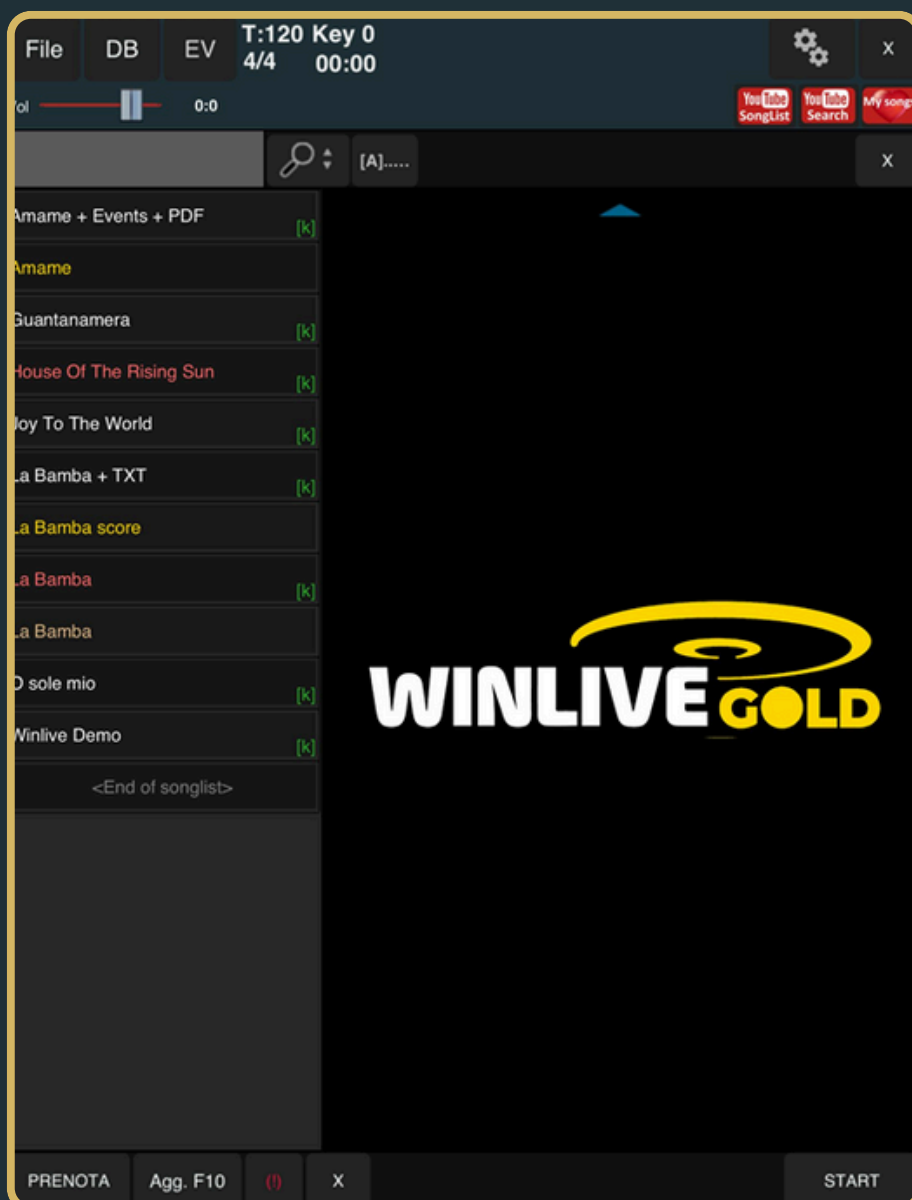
File DB EV T:120 Key 0
4/4 00:00

Vol 0:0

YouTube SongList YouTube Search My songs

[A].....

X

Amame + Events + PDF [k]

Amame

Guantanamera [k]

House Of The Rising Sun [k]

Joy To The World [k]

La Bamba + TXT [k]

La Bamba score

La Bamba [k]

La Bamba

O sole mio [k]

Winlive Demo [k]

<End of songlist>

WINLIVE GOLD

PRENOTA Agg. F10 (!) X START